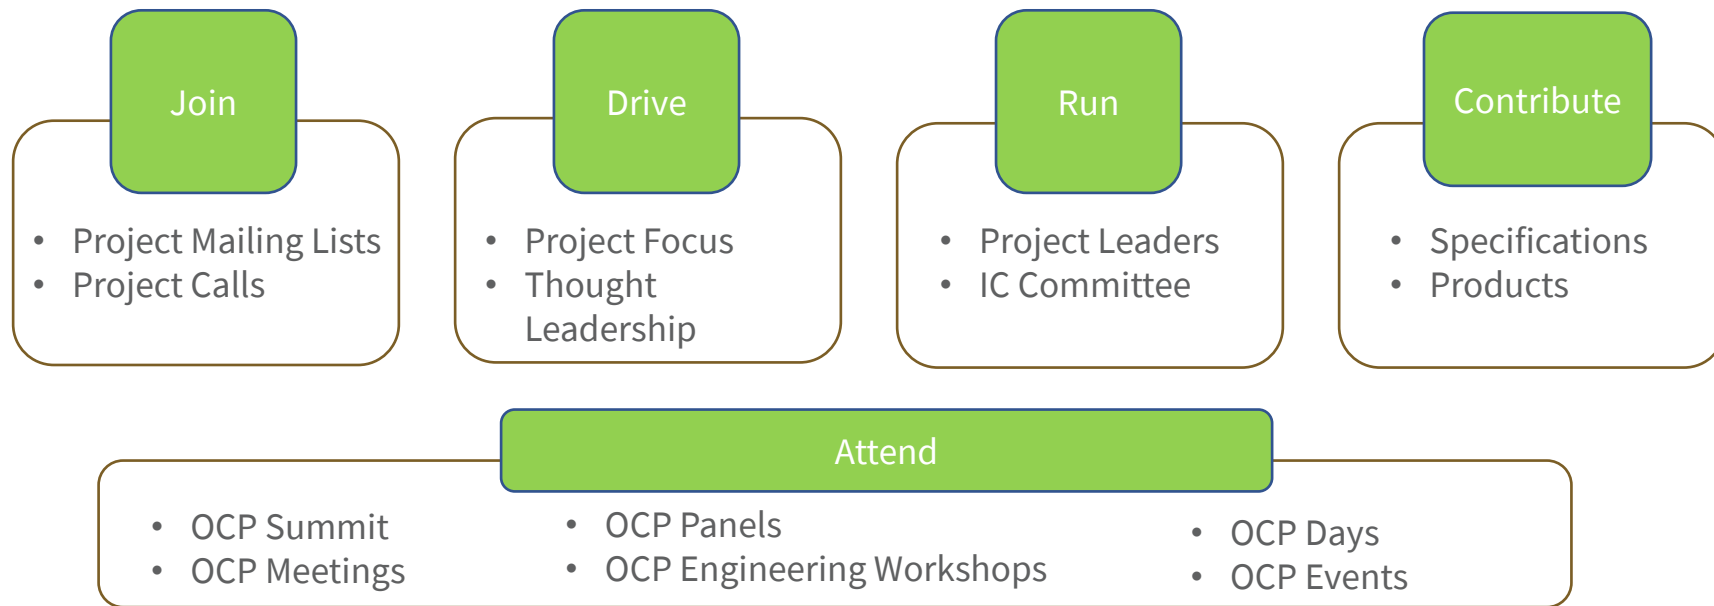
Join

- Project Mailing Lists
- Project Calls

Drive

- Project Focus
- Thought Leadership

Run

- Project Leaders
- IC Committee

Contribute

- Specifications
- Products

Attend

- OCP Summit
- OCP Meetings

- OCP Panels
- OCP Engineering Workshops

- OCP Days
- OCP Events